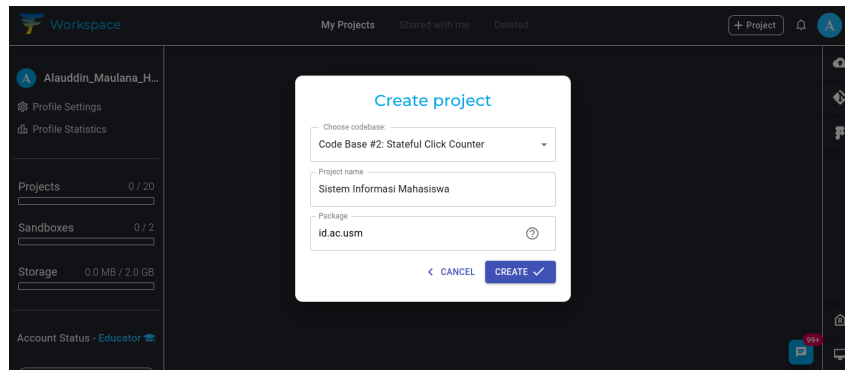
Workspace
My Projects Shared with me Deleted
+ Project
A

A Alauddin_Maulana_H...
Profile Settings
Profile Statistics

Projects 0 / 20
Sandboxes 0 / 2
Storage 0.0 MB / 2.0 GB

Account Status - Educator

Create project
Choose codebase:
Code Base #2: Stateful Click Counter
Project name
Sistem Informasi Mahasiswa
Package
id.ac.usm
CANCEL
CREATE

99+